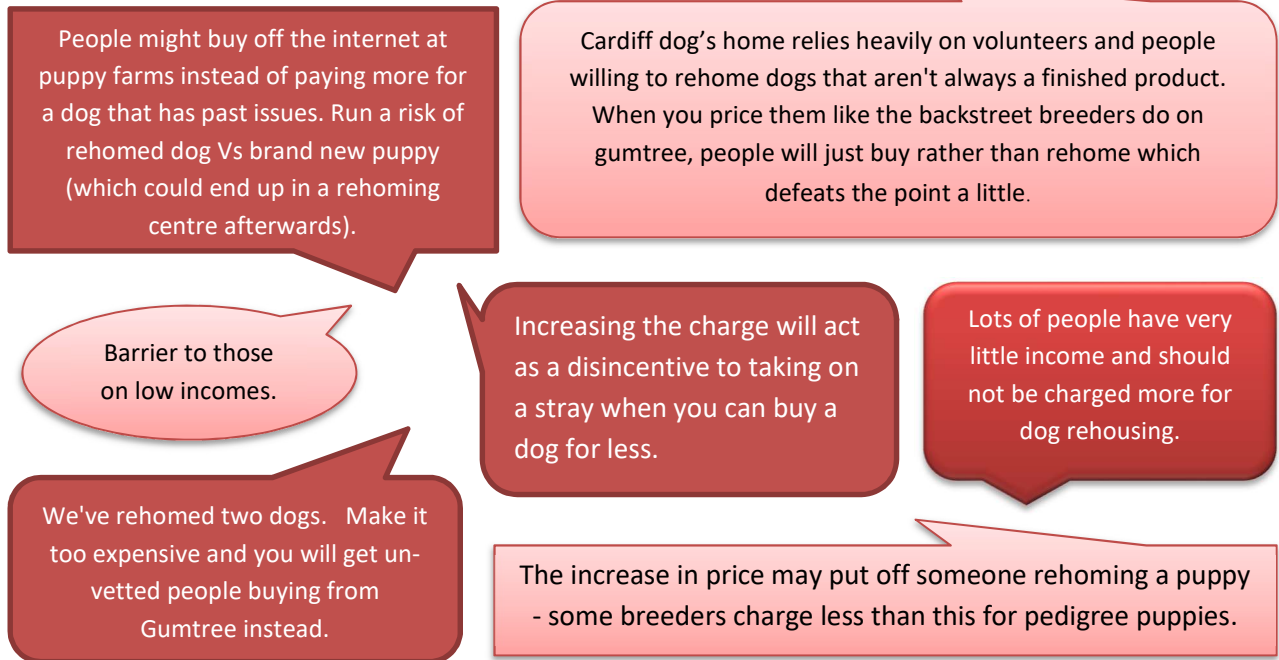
People might buy off the internet at puppy farms instead of paying more for a dog that has past issues. Run a risk of rehomed dog Vs brand new puppy (which could end up in a rehoming centre afterwards).

Cardiff dog’s home relies heavily on volunteers and people willing to rehome dogs that aren't always a finished product. When you price them like the backstreet breeders do on gumtree, people will just buy rather than rehome which defeats the point a little.

Barrier to those on low incomes.

Increasing the charge will act as a disincentive to taking on a stray when you can buy a dog for less.

Lots of people have very little income and should not be charged more for dog rehousing.

We've rehomed two dogs. Make it too expensive and you will get un-vetted people buying from Gumtree instead.

The increase in price may put off someone rehoming a puppy - some breeders charge less than this for pedigree puppies.